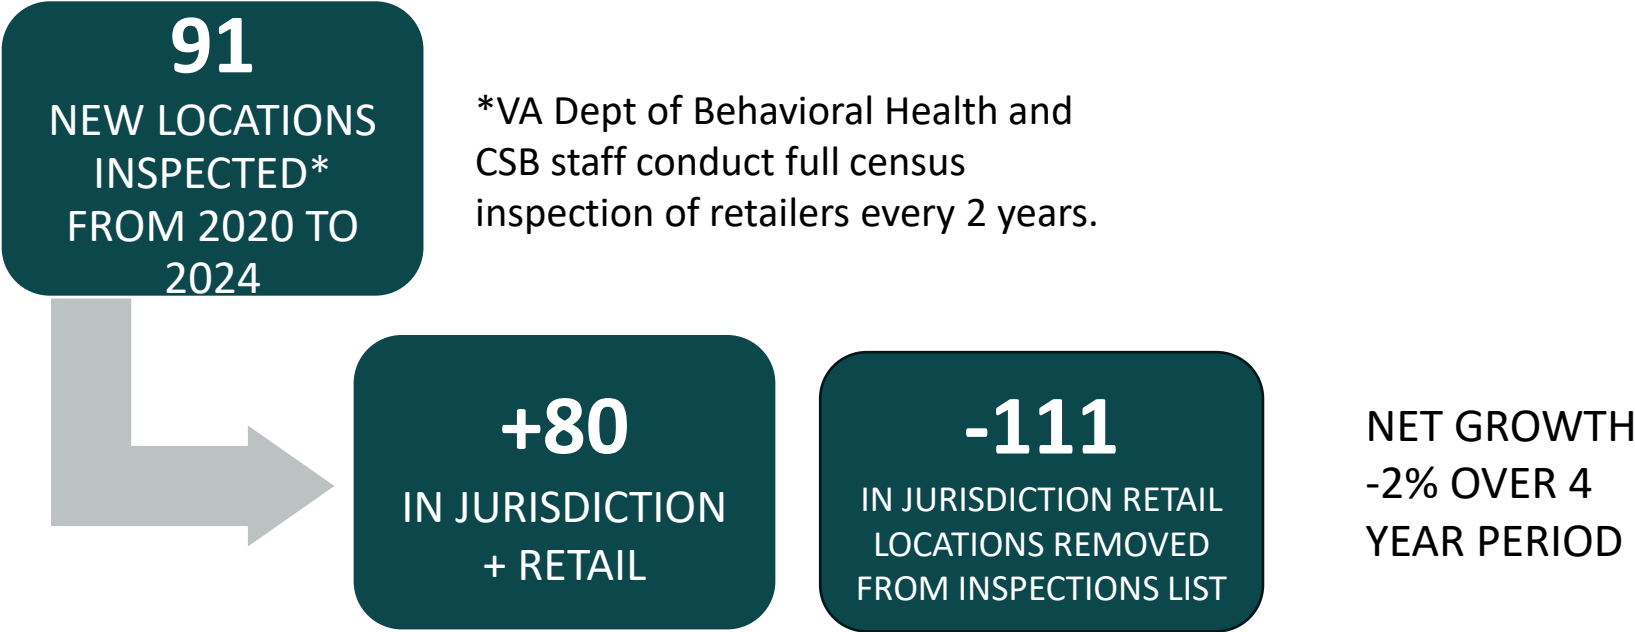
91
NEW LOCATIONS INSPECTED* FROM 2020 TO 2024

*VA Dept of Behavioral Health and CSB staff conduct full census inspection of retailers every 2 years.

+80
IN JURISDICTION + RETAIL

-111
IN JURISDICTION RETAIL LOCATIONS REMOVED FROM INSPECTIONS LIST

NET GROWTH -2% OVER 4 YEAR PERIOD